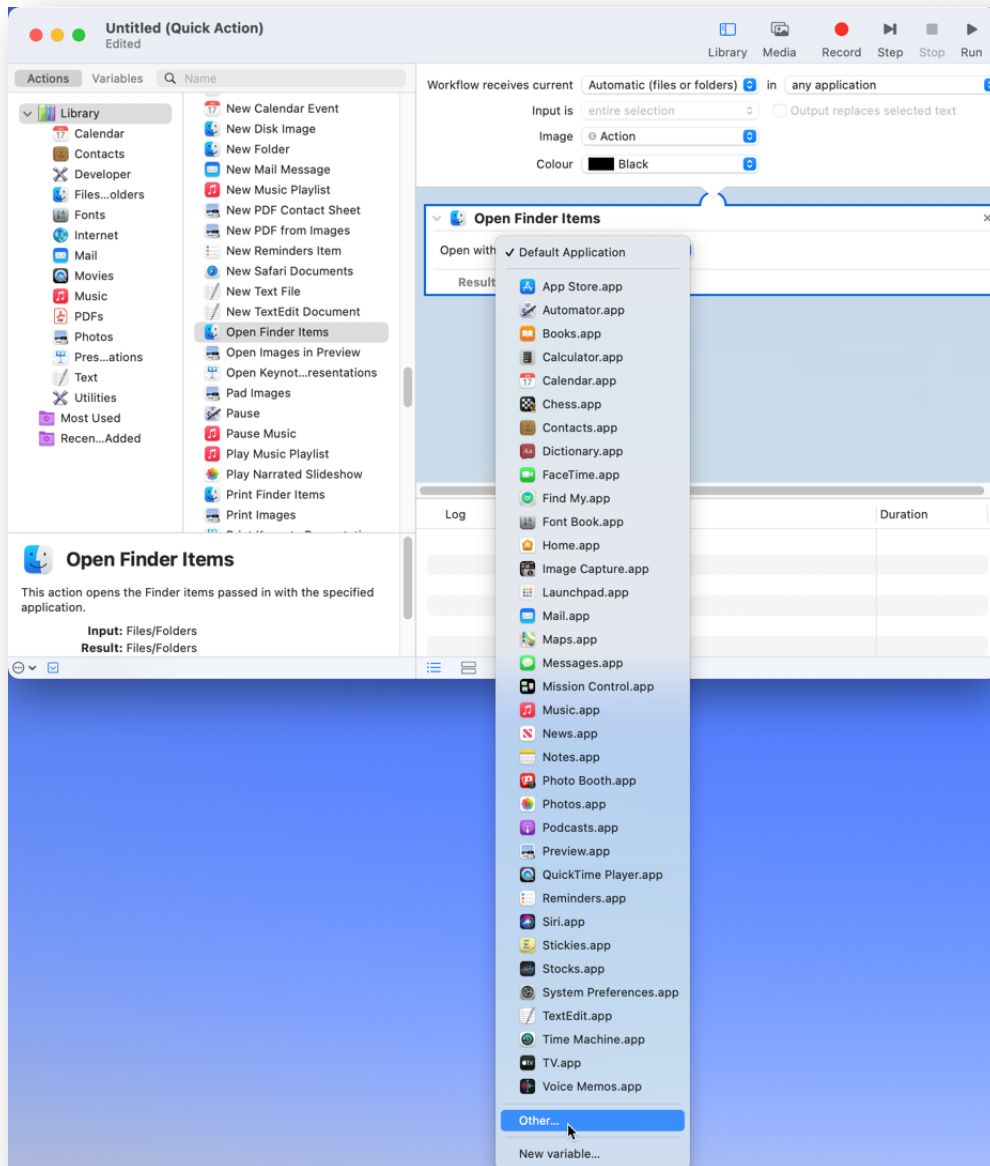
Untitled (Quick Action)
Edited

Library Media Record Step Stop Run

Actions Variables Name

Library
Calendar
Contacts
Developer
Files...olders
Fonts
Internet
Mail
Movies
Music
PDFs
Photos
Pres...ations
Text
Utilities
Most Used
Recen...Added

New Calendar Event
New Disk Image
New Folder
New Mail Message
New Music Playlist
New PDF Contact Sheet
New PDF from Images
New Reminders Item
New Safari Documents
New Text File
New TextEdit Document
Open Finder Items
Open Images in Preview
Open Keynot...resentations
Pad Images
Pause
Pause Music
Play Music Playlist
Play Narrated Slideshow
Print Finder Items
Print Images

Open Finder Items

This action opens the Finder items passed in with the specified application.

Input: Files/Folders
Result: Files/Folders

Workflow receives current Automatic (files or folders) in any application
Input is entire selection Output replaces selected text
Image Action
Colour Black

Open Finder Items
Open with
Result

✓ Default Application
App Store.app
Automator.app
Books.app
Calculator.app
Calendar.app
Chess.app
Contacts.app
Dictionary.app
FaceTime.app
Find My.app
Font Book.app
Home.app
Image Capture.app
Launchpad.app
Mail.app
Maps.app
Messages.app
Mission Control.app
Music.app
News.app
Notes.app
Photo Booth.app
Photos.app
Podcasts.app
Preview.app
QuickTime Player.app
Reminders.app
Siri.app
Stickies.app
Stocks.app
System Preferences.app
TextEdit.app
Time Machine.app
TV.app
Voice Memos.app
Other...
New variable...

Log
Duration